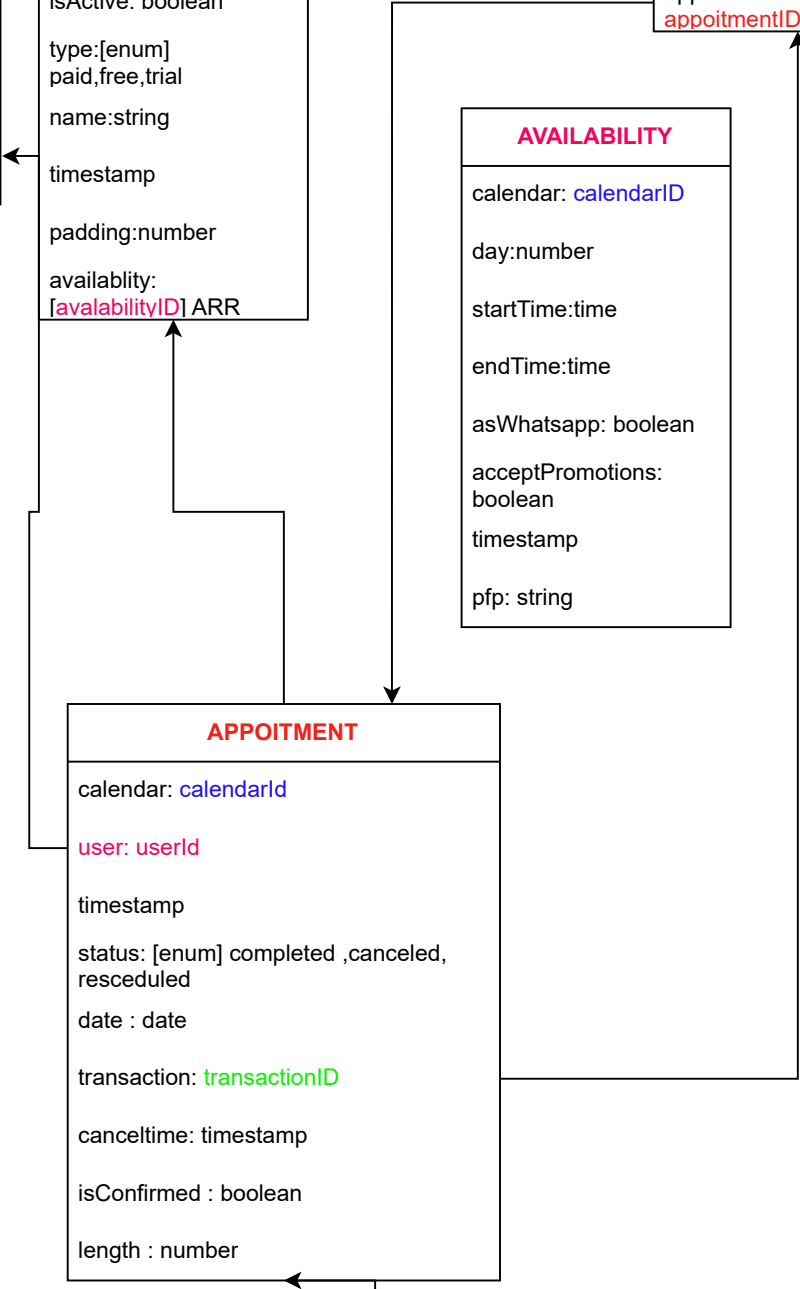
isActive: boolean

type:[enum] paid,free,trial

name:string

timestamp

padding:number

availablity: [avalabilityID] ARR

appoitmentID

AVAILABILITY

calendar: calendarID

day:number

startTime:time

endTime:time

asWhatsapp: boolean

acceptPromotions: boolean

timestamp

pfp: string

APPOITMENT

calendar: calendarId

user: userId

timestamp

status: [enum] completed ,canceled, resceduled

date : date

transaction: transactionID

canceltime: timestamp

isConfirmed : boolean

length : number